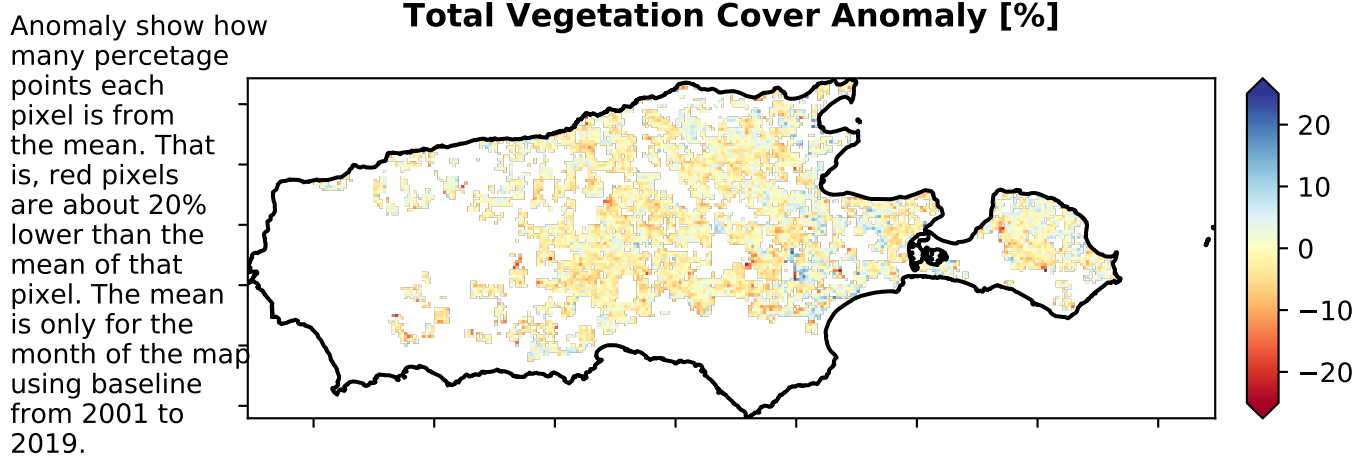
Anomaly show how many percetage points each pixel is from the mean. That is, red pixels are about 20% lower than the mean of that pixel. The mean is only for the month of the map using baseline from 2001 to 2019.

Total Vegetation Cover Anomaly [%]

20
10
0
−10
−20